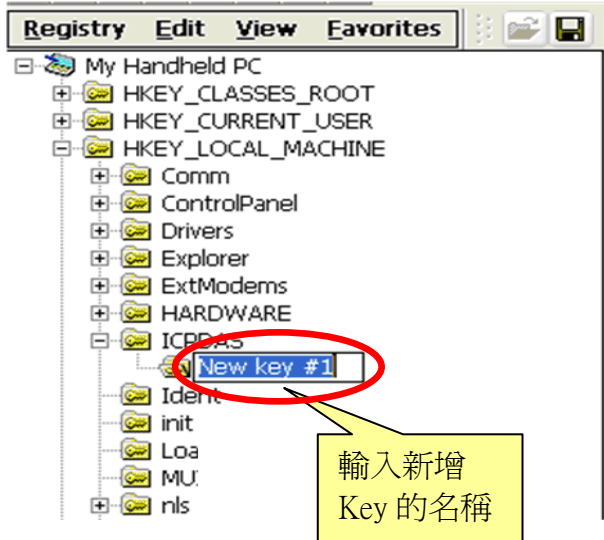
Registry Edit View Favorites

My Handheld PC
HKEY_CLASSES_ROOT
HKEY_CURRENT_USER
HKEY_LOCAL_MACHINE
Comm
ControlPanel
Drivers
Explorer
ExtModems
HARDWARE
ICPDAS
New key #1
Ident
init
Loa
MU
nls

輸入新增 Key 的名稱